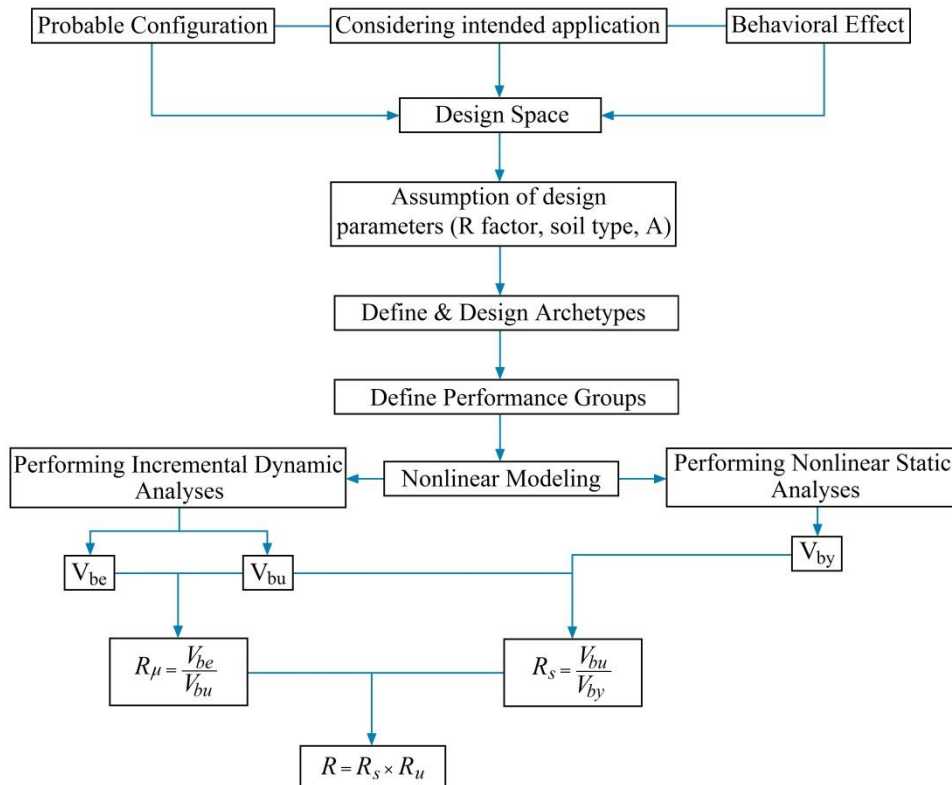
Probable Configuration

Considering intended application

Behavioral Effect

Design Space

Assumption of design parameters (R factor, soil type, A)

Define & Design Archetypes

Define Performance Groups

Performing Incremental Dynamic Analyses

Nonlinear Modeling

Performing Nonlinear Static Analyses

$V_{be}$

$V_{bu}$

$V_{by}$

$R_{\mu} = \frac{V_{be}}{V_{bu}}$

$R_s = \frac{V_{bu}}{V_{by}}$

$R = R_s \times R_u$